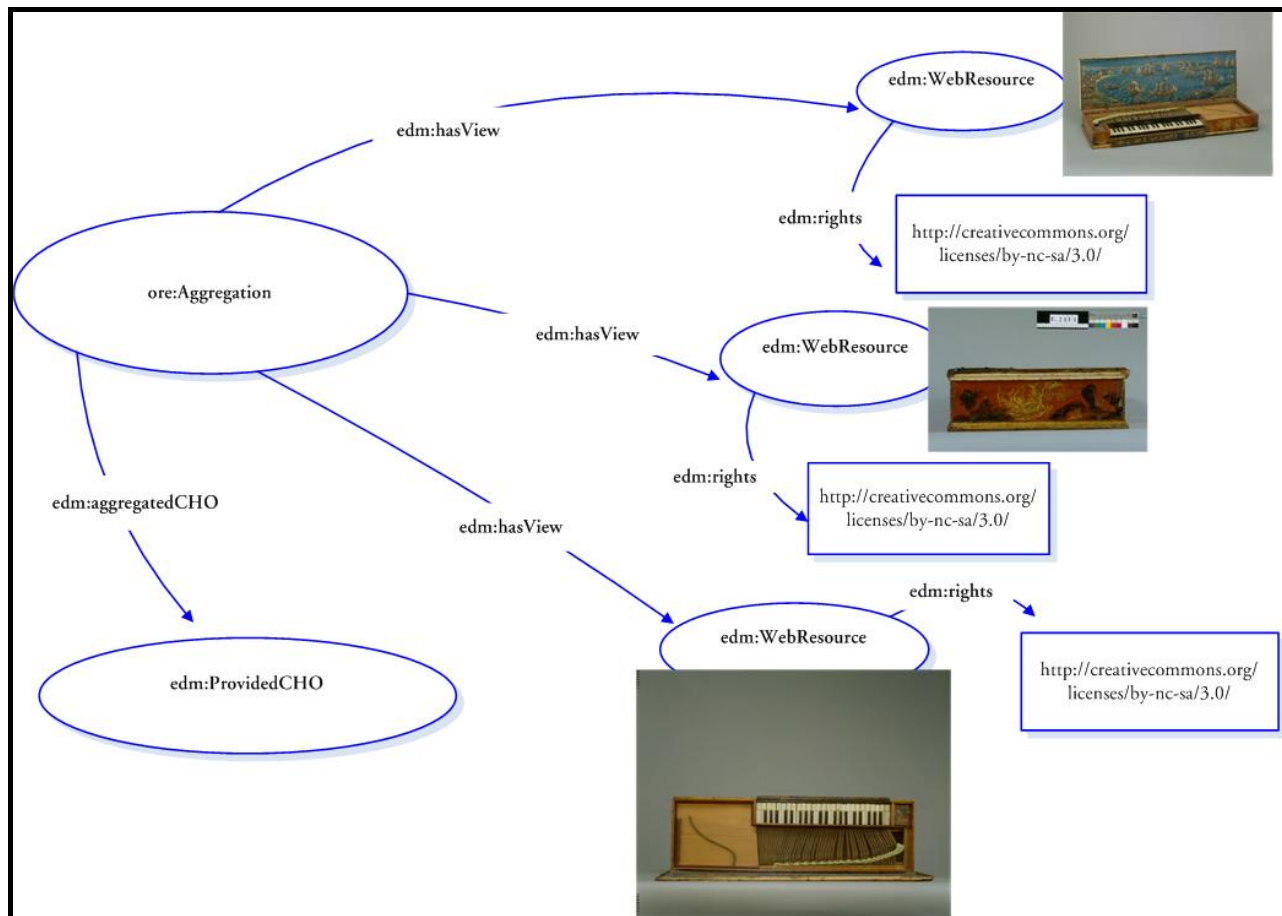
edm:hasView

edm:WebResource

edm:rights

http://creativecommons.org/licenses/by-nc-sa/3.0/

ore:Aggregation

edm:hasView

edm:WebResource

edm:rights

http://creativecommons.org/licenses/by-nc-sa/3.0/

edm:aggregatedCHO

edm:hasView

edm:rights

edm:WebResource

http://creativecommons.org/licenses/by-nc-sa/3.0/

edm:ProvidedCHO